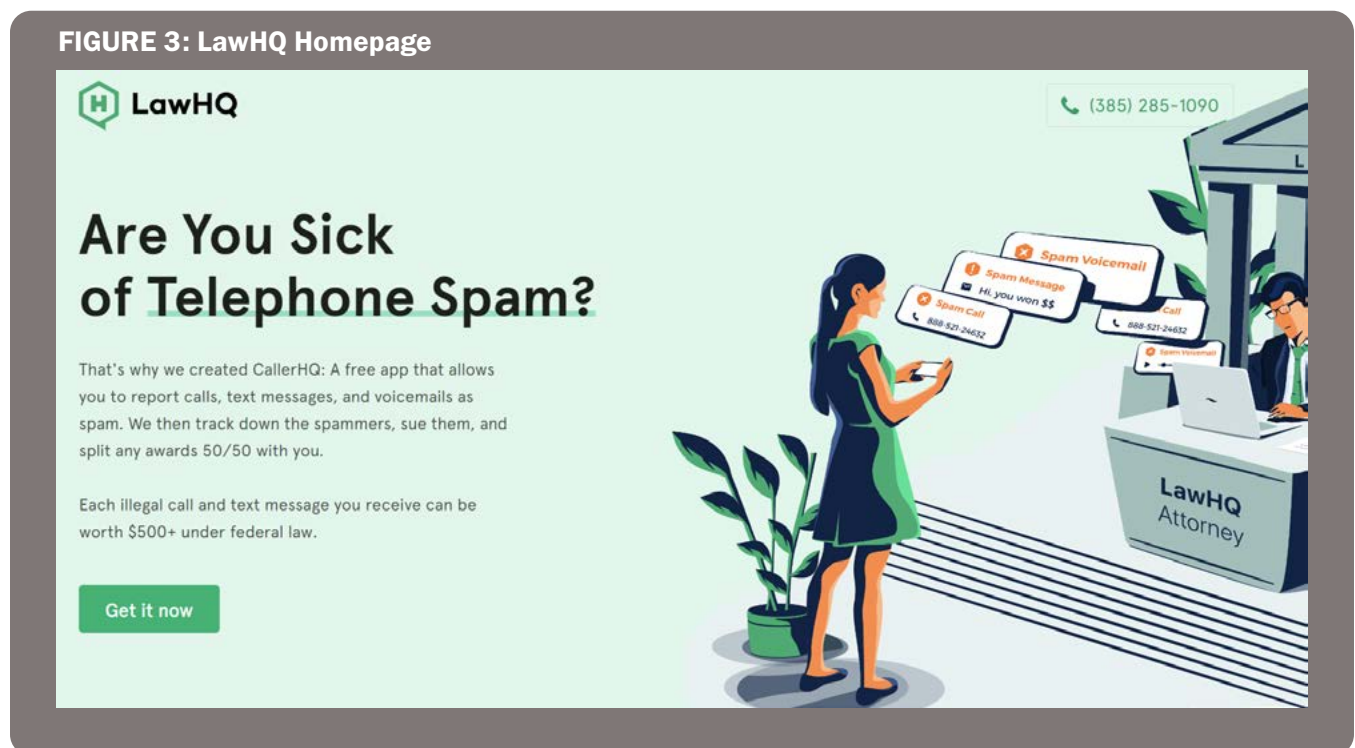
FIGURE 3: LawHQ Homepage

LawHQ

(385) 285-1090

Are You Sick of Telephone Spam?

That's why we created CallerHQ: A free app that allows you to report calls, text messages, and voicemails as spam. We then track down the spammers, sue them, and split any awards 50/50 with you.

Each illegal call and text message you receive can be worth $500+ under federal law.

Get it now

Spam Voicemail

Spam Message

Hi, you won $$

Spam Call

888-521-24632

Call

888-521-24632

Spam Voicemail

L

LawHQ Attorney